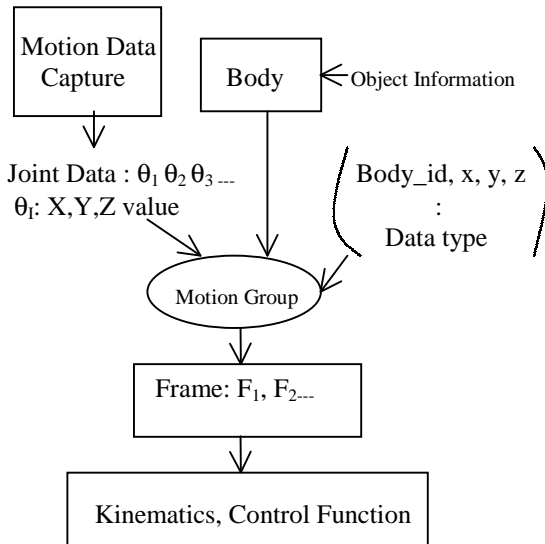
Motion Data Capture

Body

Object Information

Joint Data : $\theta_1$ $\theta_2$ $\theta_3$ ---
$\theta_I$: X,Y,Z value

Body_id, x, y, z
:
Data type

Motion Group

Frame: $F_1$, $F_{2---}$

Kinematics, Control Function